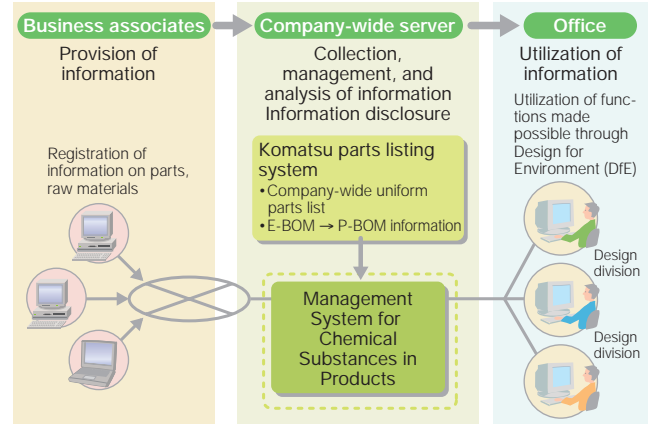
Business associates

Provision of information

Company-wide server

Collection, management, and analysis of information Information disclosure

Office

Utilization of information

Registration of information on parts, raw materials

Komatsu parts listing system

•Company-wide uniform parts list

•E-BOM → P-BOM information

Management System for Chemical Substances in Products

Utilization of functions made possible through Design for Environment (DfE)

Design division

Design division